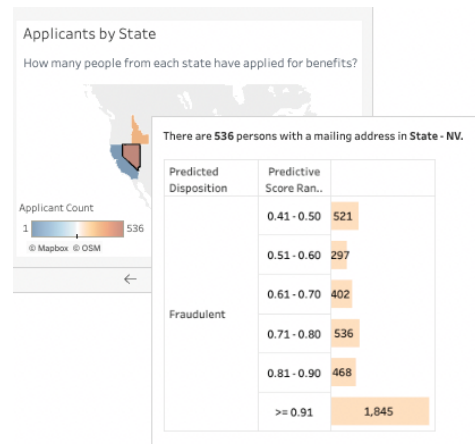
Applicants by State

How many people from each state have applied for benefits?

Applicant Count

1 536

© Mapbox © OSM

←

There are 536 persons with a mailing address in State - NV.

| Predicted Disposition | Predictive Score Ran.. | |
|---|---|---|
| Fraudulent | 0.41 - 0.50 | 521 |
| | 0.51 - 0.60 | 297 |
| | 0.61 - 0.70 | 402 |
| | 0.71 - 0.80 | 536 |
| | 0.81 - 0.90 | 468 |
| | >= 0.91 | 1,845 |